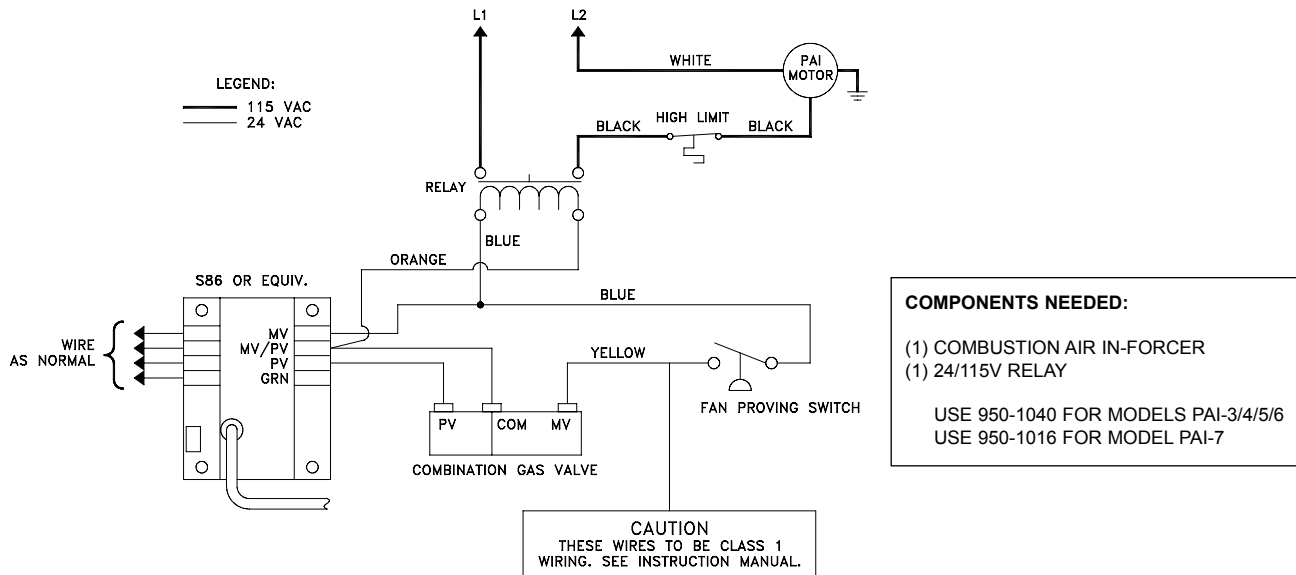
L1

L2

LEGEND:
115 VAC
24 VAC

WHITE

PAI MOTOR

BLACK

HIGH LIMIT

BLACK

RELAY

BLUE

ORANGE

S86 OR EQUIV.

BLUE

WIRE AS NORMAL

MV
MV/PV
PV
GRN

YELLOW

PV

COM

MV

FAN PROVING SWITCH

COMBINATION GAS VALVE

CAUTION
THESE WIRES TO BE CLASS 1 WIRING. SEE INSTRUCTION MANUAL.

COMPONENTS NEEDED:

(1) COMBUSTION AIR IN-FORCER
(1) 24/115V RELAY

USE 950-1040 FOR MODELS PAI-3/4/5/6
USE 950-1016 FOR MODEL PAI-7